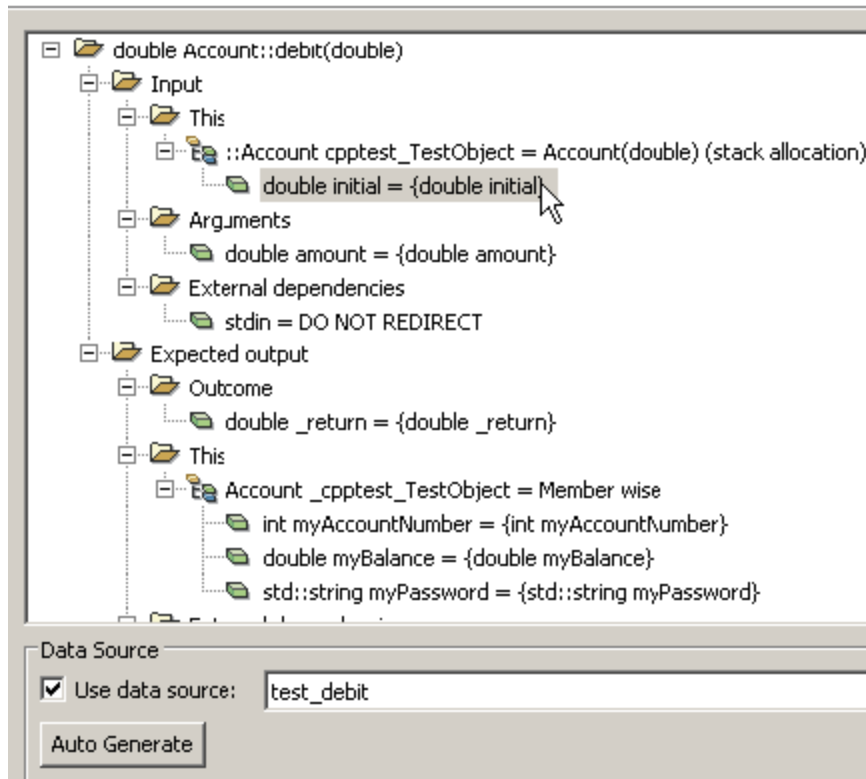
double Account::debit(double)
Input
This
::Account cpptest_TestObject = Account(double) (stack allocation)
double initial = {double initial}
Arguments
double amount = {double amount}
External dependencies
stdin = DO NOT REDIRECT
Expected output
Outcome
double _return = {double _return}
This
Account _cpptest_TestObject = Member wise
int myAccountNumber = {int myAccountNumber}
double myBalance = {double myBalance}
std::string myPassword = {std::string myPassword}
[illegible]
Data Source
Use data source: test_debit
Auto Generate